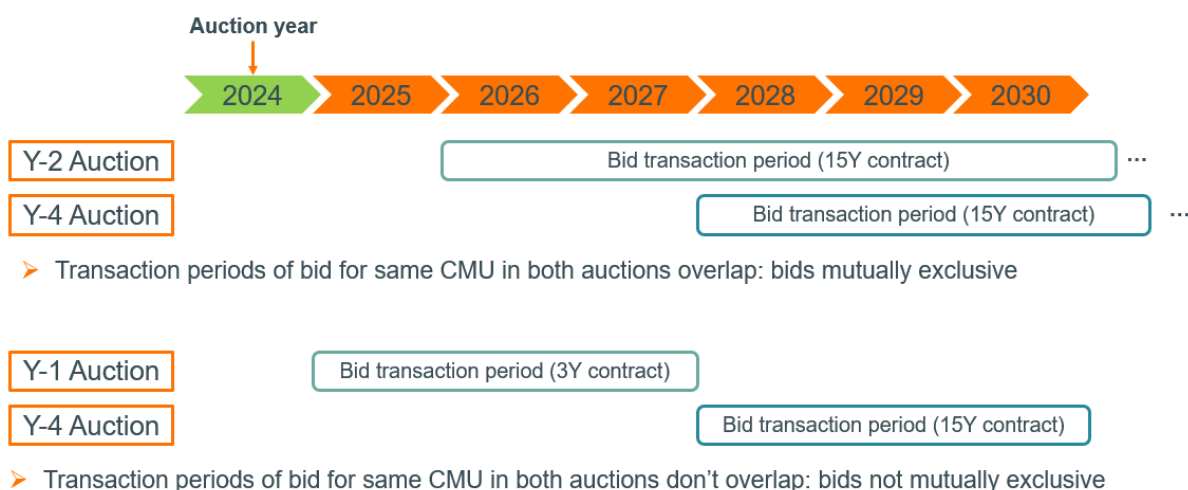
Auction year

2024 2025 2026 2027 2028 2029 2030

Y-2 Auction

Bid transaction period (15Y contract) ···

Y-4 Auction

Bid transaction period (15Y contract) ···

➢ Transaction periods of bid for same CMU in both auctions overlap: bids mutually exclusive

Y-1 Auction

Bid transaction period (3Y contract)

Y-4 Auction

Bid transaction period (15Y contract)

➢ Transaction periods of bid for same CMU in both auctions don't overlap: bids not mutually exclusive